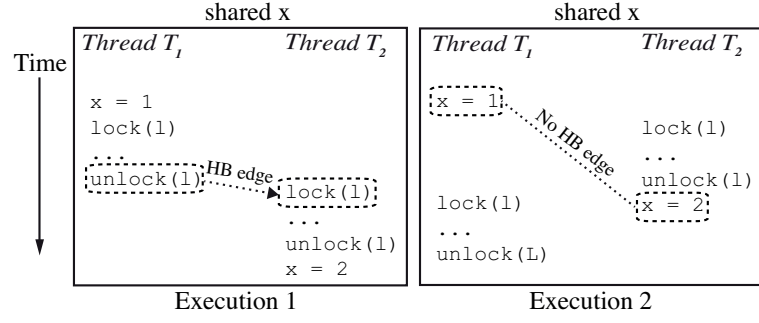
shared x

Time

Thread $T_1$

Thread $T_2$

x = 1
lock(l)
...
unlock(l)

HB edge

lock(l)
...
unlock(l)
x = 2

Execution 1

shared x

Thread $T_1$

Thread $T_2$

x = 1

No HB edge

lock(l)
...
unlock(l)
x = 2

lock(l)
...
unlock(L)

Execution 2